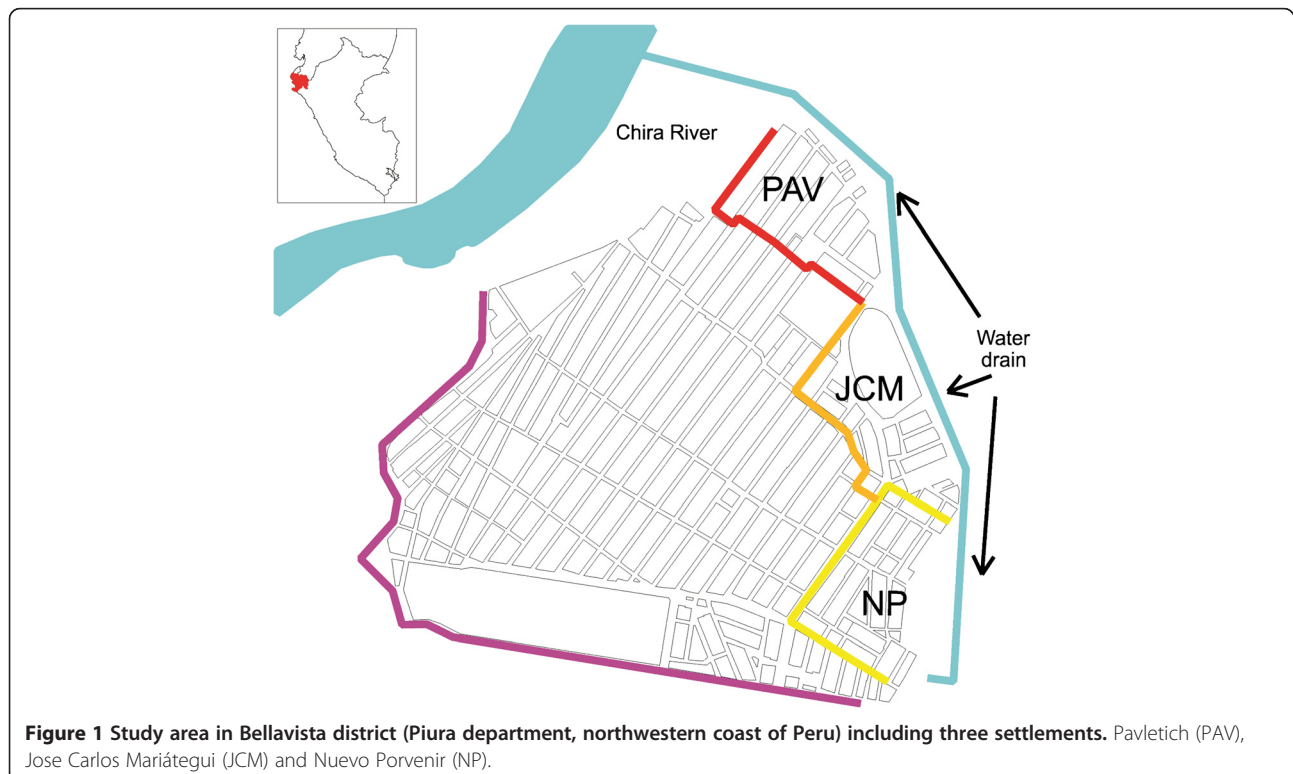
Chira River

PAV

Water drain

JCM

NP

**Figure 1 Study area in Bellavista district (Piura department, northwestern coast of Peru) including three settlements.** Pavletich (PAV), Jose Carlos Mariátegui (JCM) and Nuevo Porvenir (NP).